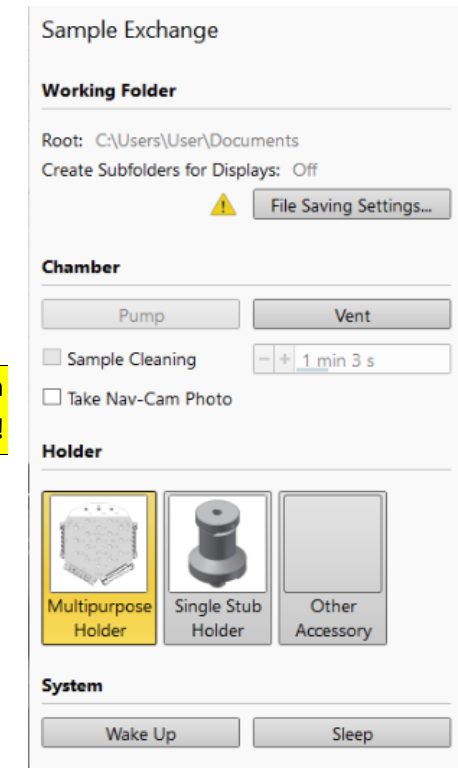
Sample Exchange

Working Folder

Root: C:\Users\User\Documents

Create Subfolders for Displays: Off

File Saving Settings...

Chamber

Pump

Vent

Sample Cleaning

− + 1 min 3 s

Take Nav-Cam Photo

Holder

Multipurpose Holder

Single Stub Holder

Other Accessory

System

Wake Up

Sleep